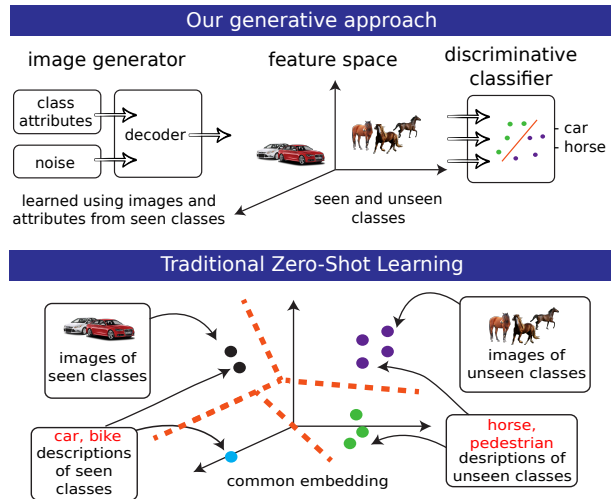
Our generative approach

image generator

class attributes

noise

decoder

feature space

discriminative classifier

car

horse

learned using images and attributes from seen classes

seen and unseen classes

Traditional Zero-Shot Learning

images of seen classes

car, bike descriptions of seen classes

common embedding

images of unseen classes

horse, pedestrian desriptions of unseen classes